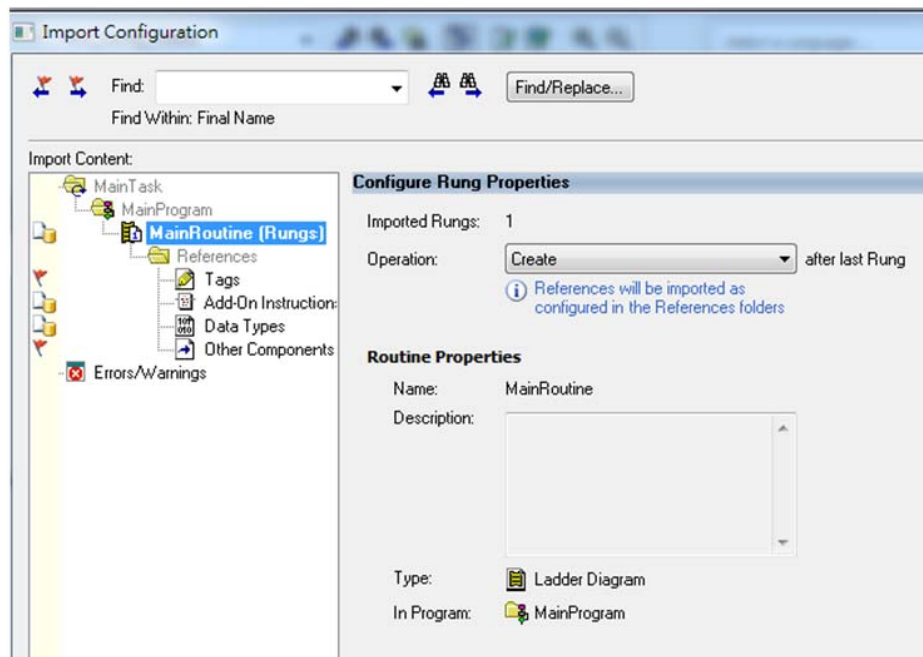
Import Configuration

Find:

Find/Replace...

Find Within: Final Name

Import Content:

MainTask
MainProgram
MainRoutine (Rungs)
References
Tags
Add-On Instruction:
Data Types
Other Components
Errors/Warnings

Configure Rung Properties

Imported Rungs: 1

Operation: Create after last Rung

References will be imported as configured in the References folders

Routine Properties

Name: MainRoutine

Description:

Type: Ladder Diagram

In Program: MainProgram